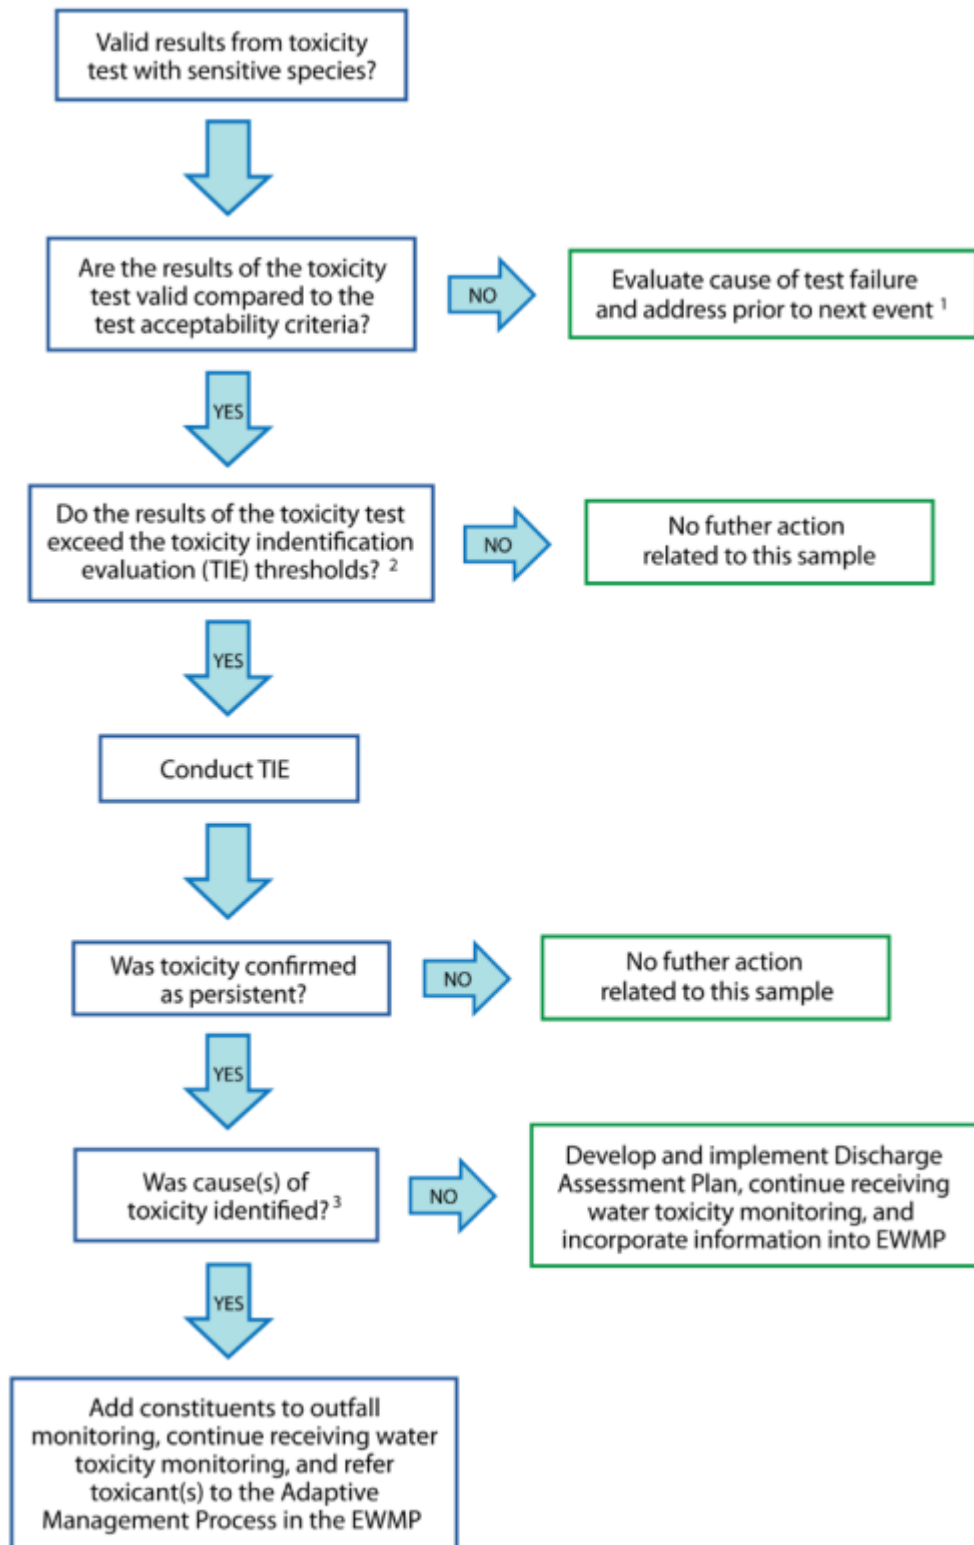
Valid results from toxicity test with sensitive species?

Are the results of the toxicity test valid compared to the test acceptability criteria?

NO

Evaluate cause of test failure and address prior to next event $^1$

YES

Do the results of the toxicity test exceed the toxicity indentification evaluation (TIE) thresholds? $^2$

NO

No futher action related to this sample

YES

Conduct TIE

Was toxicity confirmed as persistent?

NO

No futher action related to this sample

YES

Was cause(s) of toxicity identified? $^3$

NO

Develop and implement Discharge Assessment Plan, continue receiving water toxicity monitoring, and incorporate information into EWMP

YES

Add constituents to outfall monitoring, continue receiving water toxicity monitoring, and refer toxicant(s) to the Adaptive Management Process in the EWMP